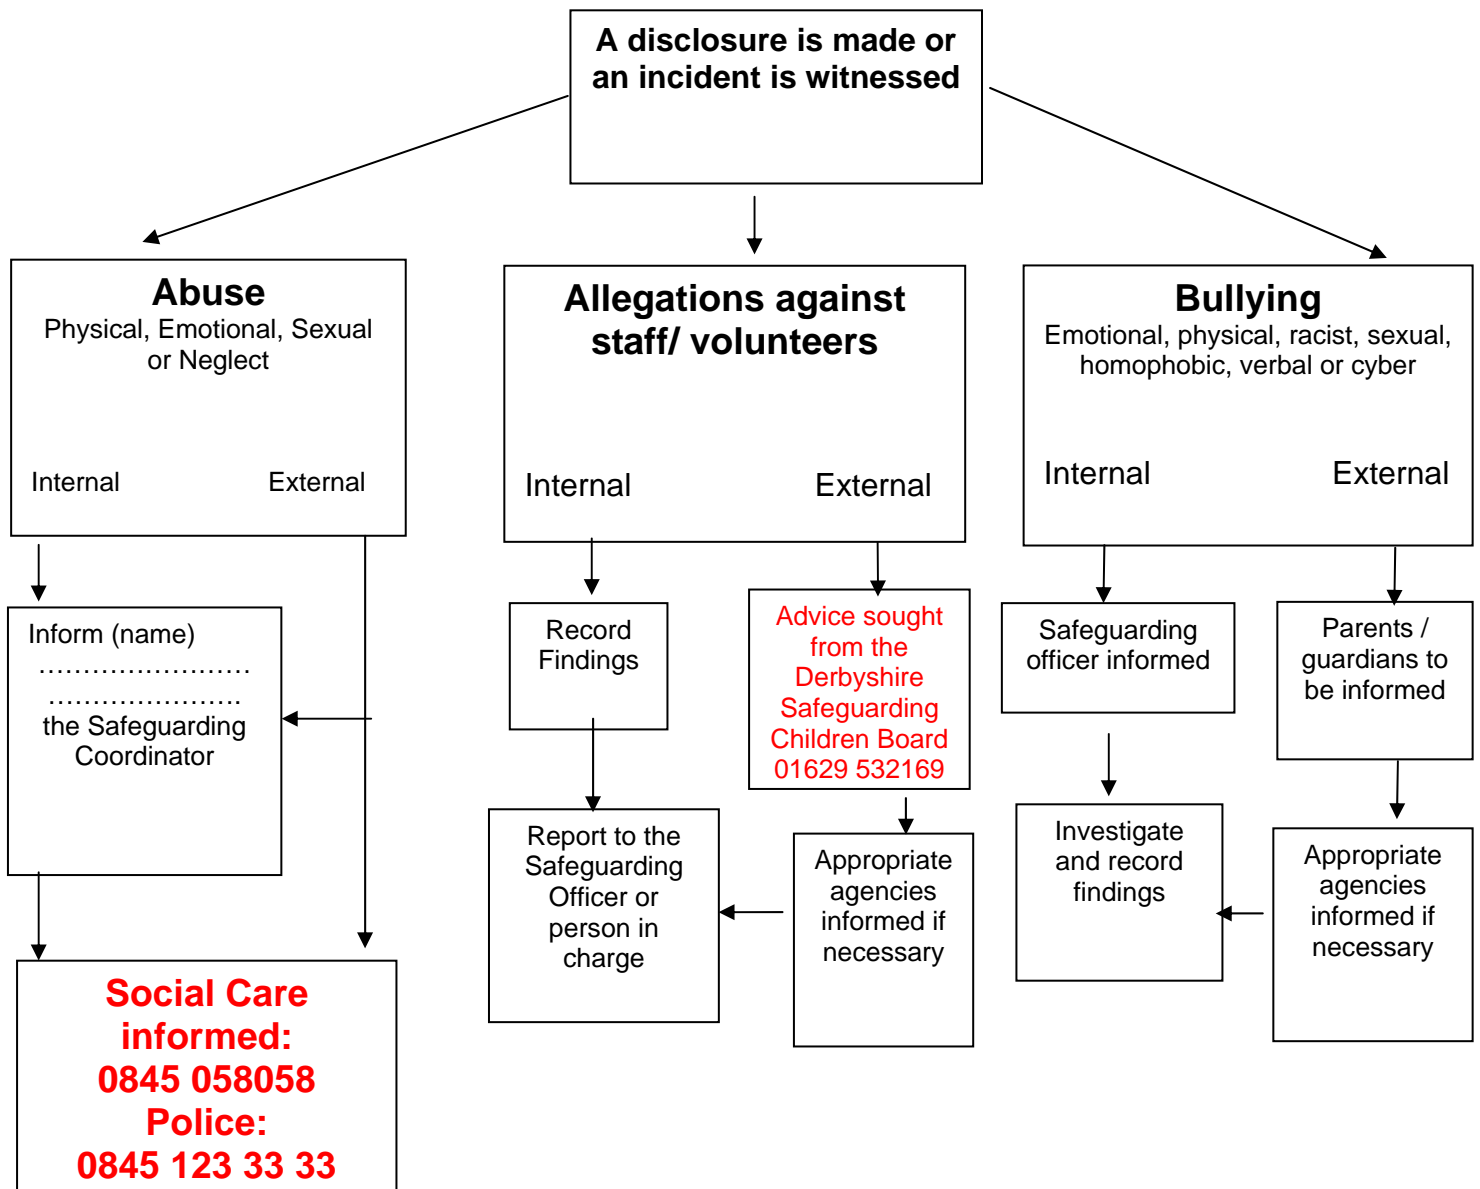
A disclosure is made or an incident is witnessed

Abuse
Physical, Emotional, Sexual or Neglect

Internal External

Inform (name)
……………………
…………………
the Safeguarding Coordinator

Social Care informed:
0845 058058
Police:
0845 123 33 33

Allegations against staff/ volunteers

Internal External

Record Findings

Report to the Safeguarding Officer or person in charge

Advice sought from the Derbyshire Safeguarding Children Board 01629 532169

Appropriate agencies informed if necessary

Bullying
Emotional, physical, racist, sexual, homophobic, verbal or cyber

Internal External

Safeguarding officer informed

Investigate and record findings

Parents / guardians to be informed

Appropriate agencies informed if necessary